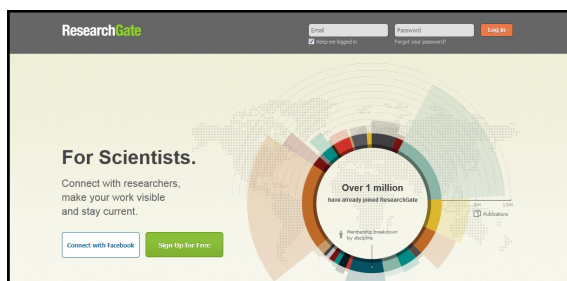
ResearchGate

Email
Keep me logged in

Password
Forgot your password?

Log in

For Scientists.

Connect with researchers, make your work visible and stay current.

Connect with Facebook

Sign Up for Free

Over 1 million
have already joined ResearchGate

Membership breakdown by discipline

5M
10M
Publications